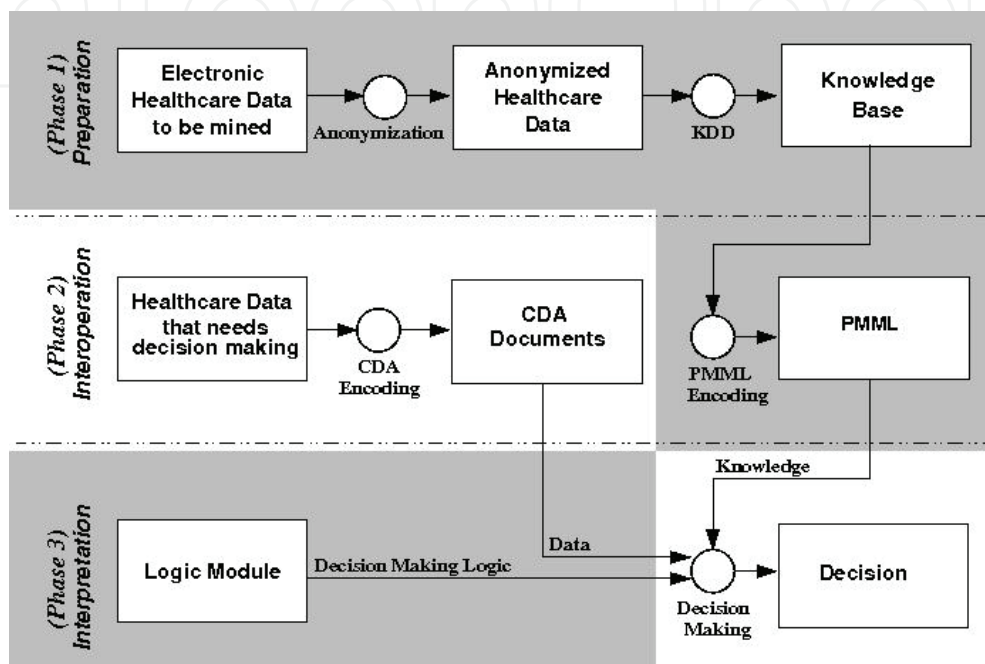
(Phase 1) Preparation

Electronic Healthcare Data to be mined

Anonymization

Anonymized Healthcare Data

KDD

Knowledge Base

(Phase 2) Interoperation

Healthcare Data that needs decision making

CDA Encoding

CDA Documents

PMML Encoding

PMML

(Phase 3) Interpretation

Knowledge

Data

Logic Module

Decision Making Logic

Decision Making

Decision